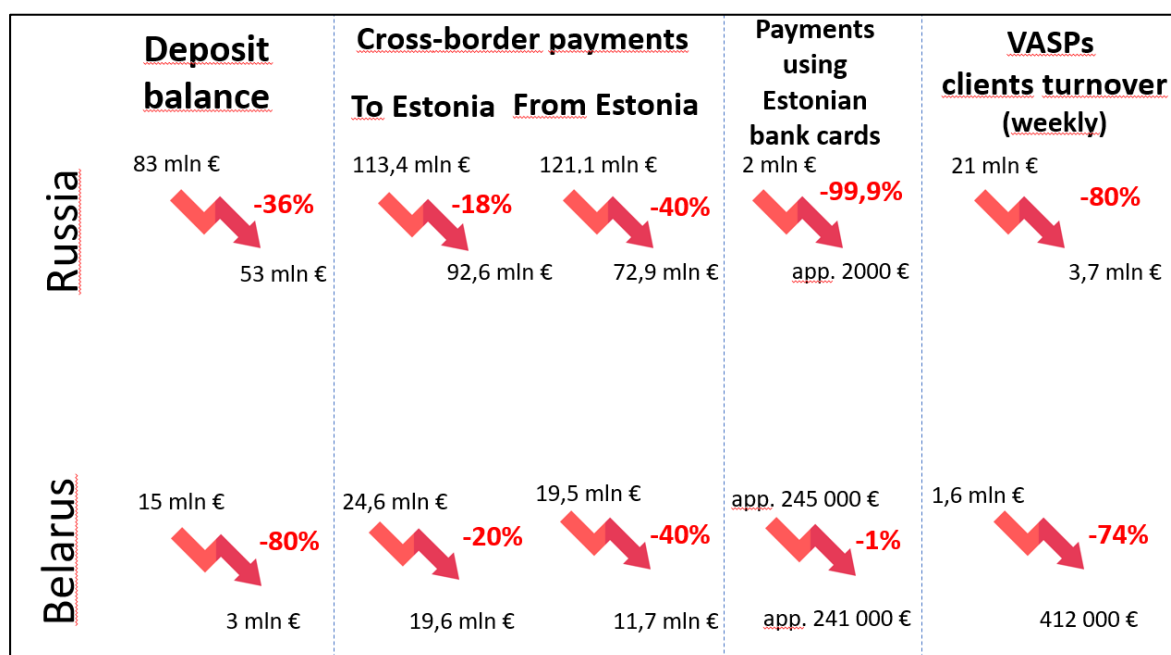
|  | Deposit balance | Cross-border payments To Estonia | Cross-border payments From Estonia | Payments using Estonian bank cards | VASPs clients turnover (weekly) |
|---|---|---|---|---|---|
| Russia | 83 mln € -36% 53 mln € | 113,4 mln € -18% 92,6 mln € | 121.1 mln € -40% 72,9 mln € | 2 mln € -99,9% app. 2000 € | 21 mln € -80% 3,7 mln € |
| Belarus | 15 mln € -80% 3 mln € | 24,6 mln € -20% 19,6 mln € | 19,5 mln € -40% 11,7 mln € | app. 245 000 € -1% app. 241 000 € | 1,6 mln € -74% 412 000 € |